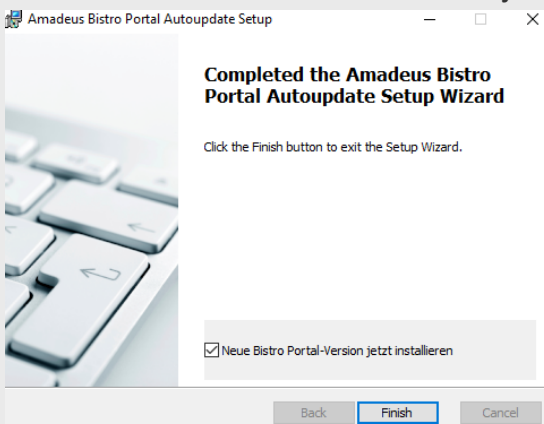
Amadeus Bistro Portal Autoupdate Setup

Completed the Amadeus Bistro Portal Autoupdate Setup Wizard

Click the Finish button to exit the Setup Wizard.

Neue Bistro Portal-Version jetzt installieren

Back
Finish
Cancel